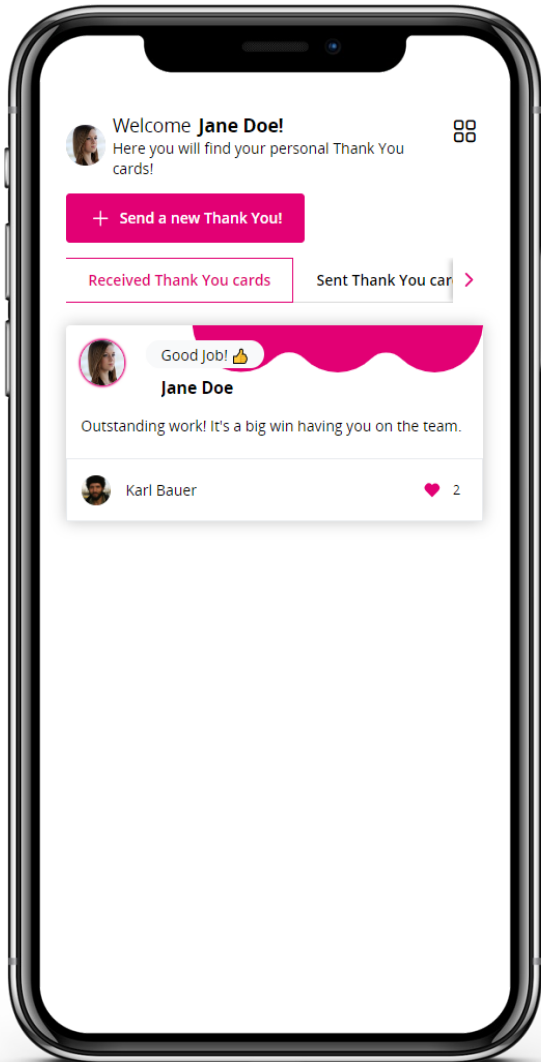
Welcome **Jane Doe!**
Here you will find your personal Thank You cards!

+ Send a new Thank You!

Received Thank You cards

Sent Thank You car

Good Job! 👍

Jane Doe

Outstanding work! It's a big win having you on the team.

Karl Bauer

2